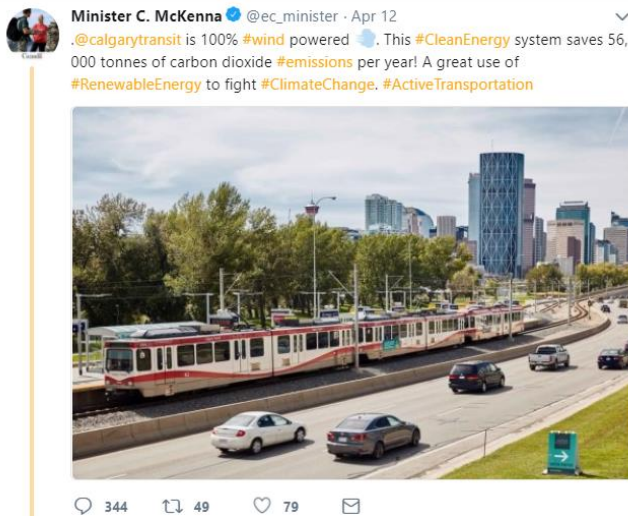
Minister C. McKenna @ec_minister · Apr 12

.@calgarytransit is 100% #wind powered . This #CleanEnergy system saves 56, 000 tonnes of carbon dioxide #emissions per year! A great use of #RenewableEnergy to fight #ClimateChange. #ActiveTransportation

344 49 79